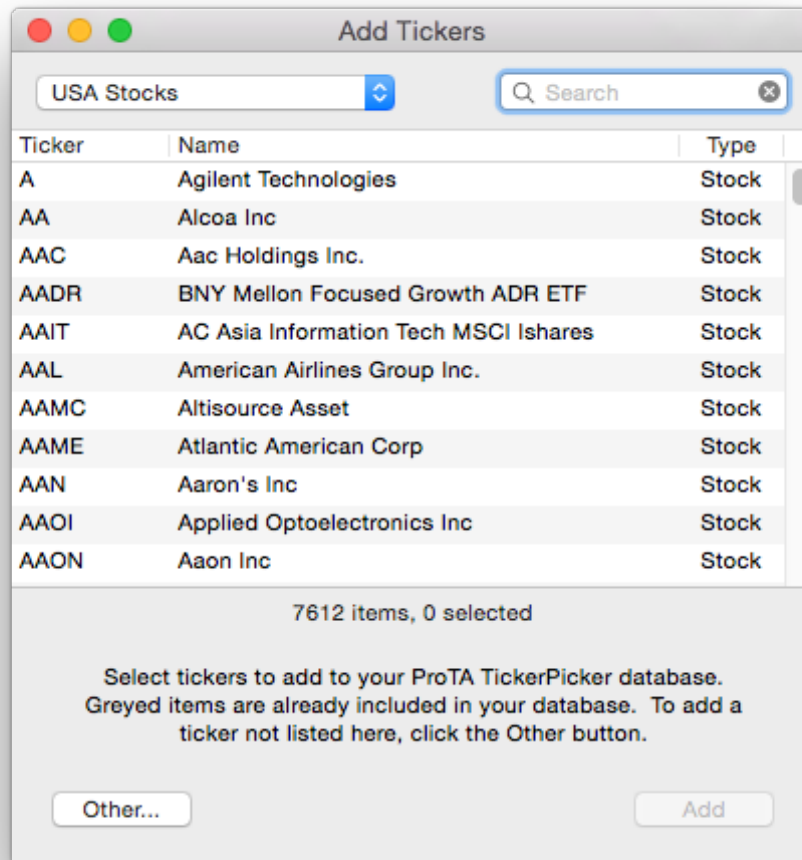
Add Tickers

USA Stocks

Search

| Ticker | Name | Type |
|---|---|---|
| A | Agilent Technologies | Stock |
| AA | Alcoa Inc | Stock |
| AAC | Aac Holdings Inc. | Stock |
| AADR | BNY Mellon Focused Growth ADR ETF | Stock |
| AAIT | AC Asia Information Tech MSCI Ishares | Stock |
| AAL | American Airlines Group Inc. | Stock |
| AAMC | Altisource Asset | Stock |
| AAME | Atlantic American Corp | Stock |
| AAN | Aaron's Inc | Stock |
| AAOI | Applied Optoelectronics Inc | Stock |
| AAON | Aaon Inc | Stock |

7612 items, 0 selected

Select tickers to add to your ProTA TickerPicker database. Greyed items are already included in your database. To add a ticker not listed here, click the Other button.

Other...

Add